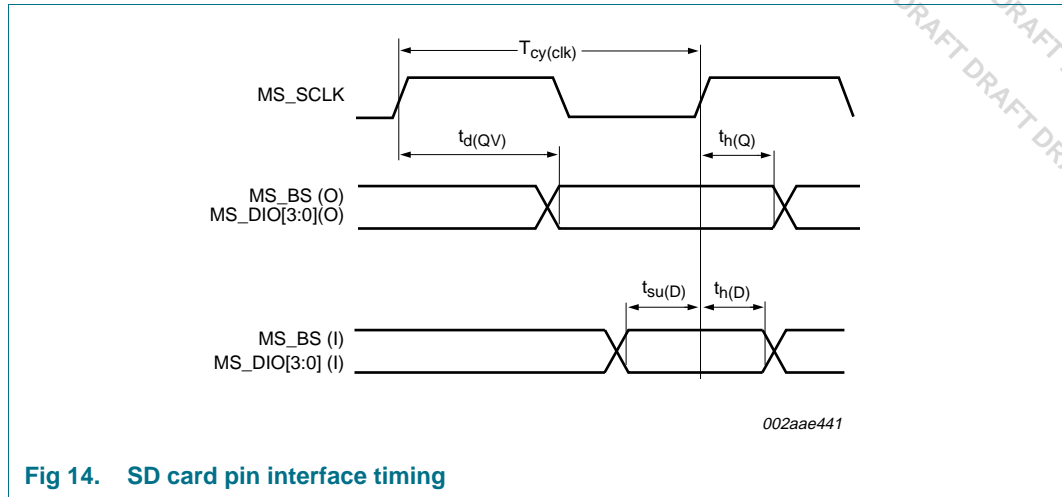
DRAFT DRAFT
DRAFT DRAFT DR

$T_{cy(clk)}$

MS_SCLK

$t_{d(QV)}$

$t_{h(Q)}$

MS_BS (O)
MS_DIO[3:0](O)

$t_{su(D)}$

$t_{h(D)}$

MS_BS (I)
MS_DIO[3:0] (I)

002aae441

Fig 14. SD card pin interface timing